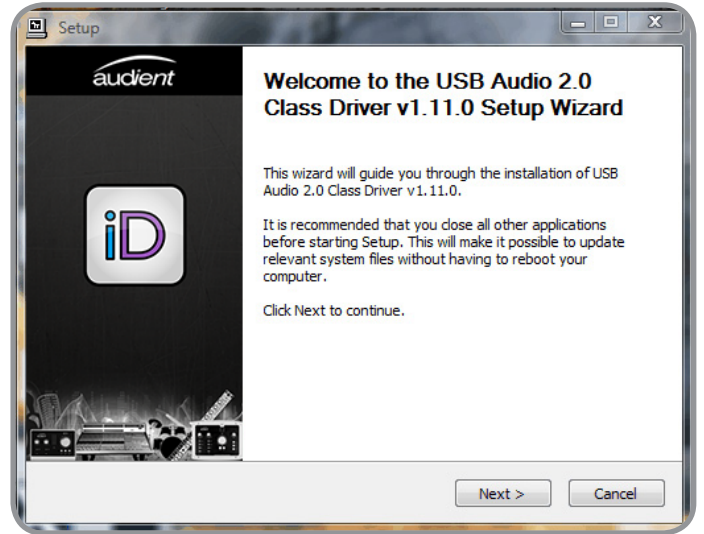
Setup

audient

iD

Welcome to the USB Audio 2.0 Class Driver v1.11.0 Setup Wizard

This wizard will guide you through the installation of USB Audio 2.0 Class Driver v1.11.0.

It is recommended that you close all other applications before starting Setup. This will make it possible to update relevant system files without having to reboot your computer.

Click Next to continue.

Next >

Cancel